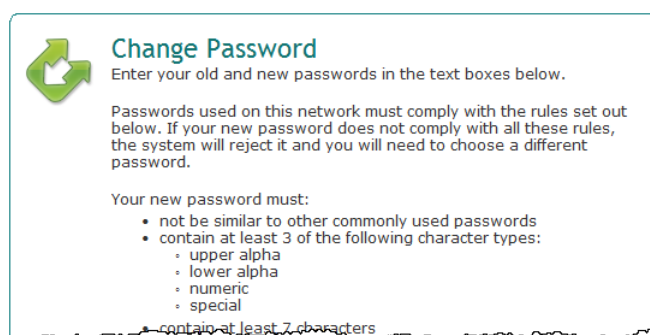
Change Password
Enter your old and new passwords in the text boxes below.

Passwords used on this network must comply with the rules set out below. If your new password does not comply with all these rules, the system will reject it and you will need to choose a different password.

Your new password must:
- not be similar to other commonly used passwords
- contain at least 3 of the following character types:
  - upper alpha
  - lower alpha
  - numeric
  - special
- contain at least 7 characters